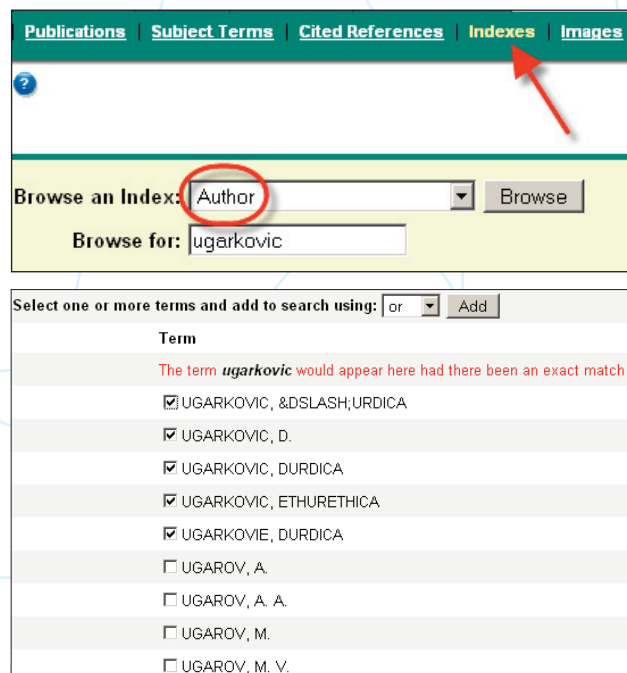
Publications | Subject Terms | Cited References | Indexes | Images

?

Browse an Index: Author Browse

Browse for: ugarkovic

Select one or more terms and add to search using: or Add

Term

The term *ugarkovic* would appear here had there been an exact match

☑ UGARKOVIC, &DSLASH;URDICA

☑ UGARKOVIC, D.

☑ UGARKOVIC, DURDICA

☑ UGARKOVIC, ETHURETHICA

☑ UGARKOVIE, DURDICA

☐ UGAROV, A.

☐ UGAROV, A. A.

☐ UGAROV, M.

☐ UGAROV, M. V.